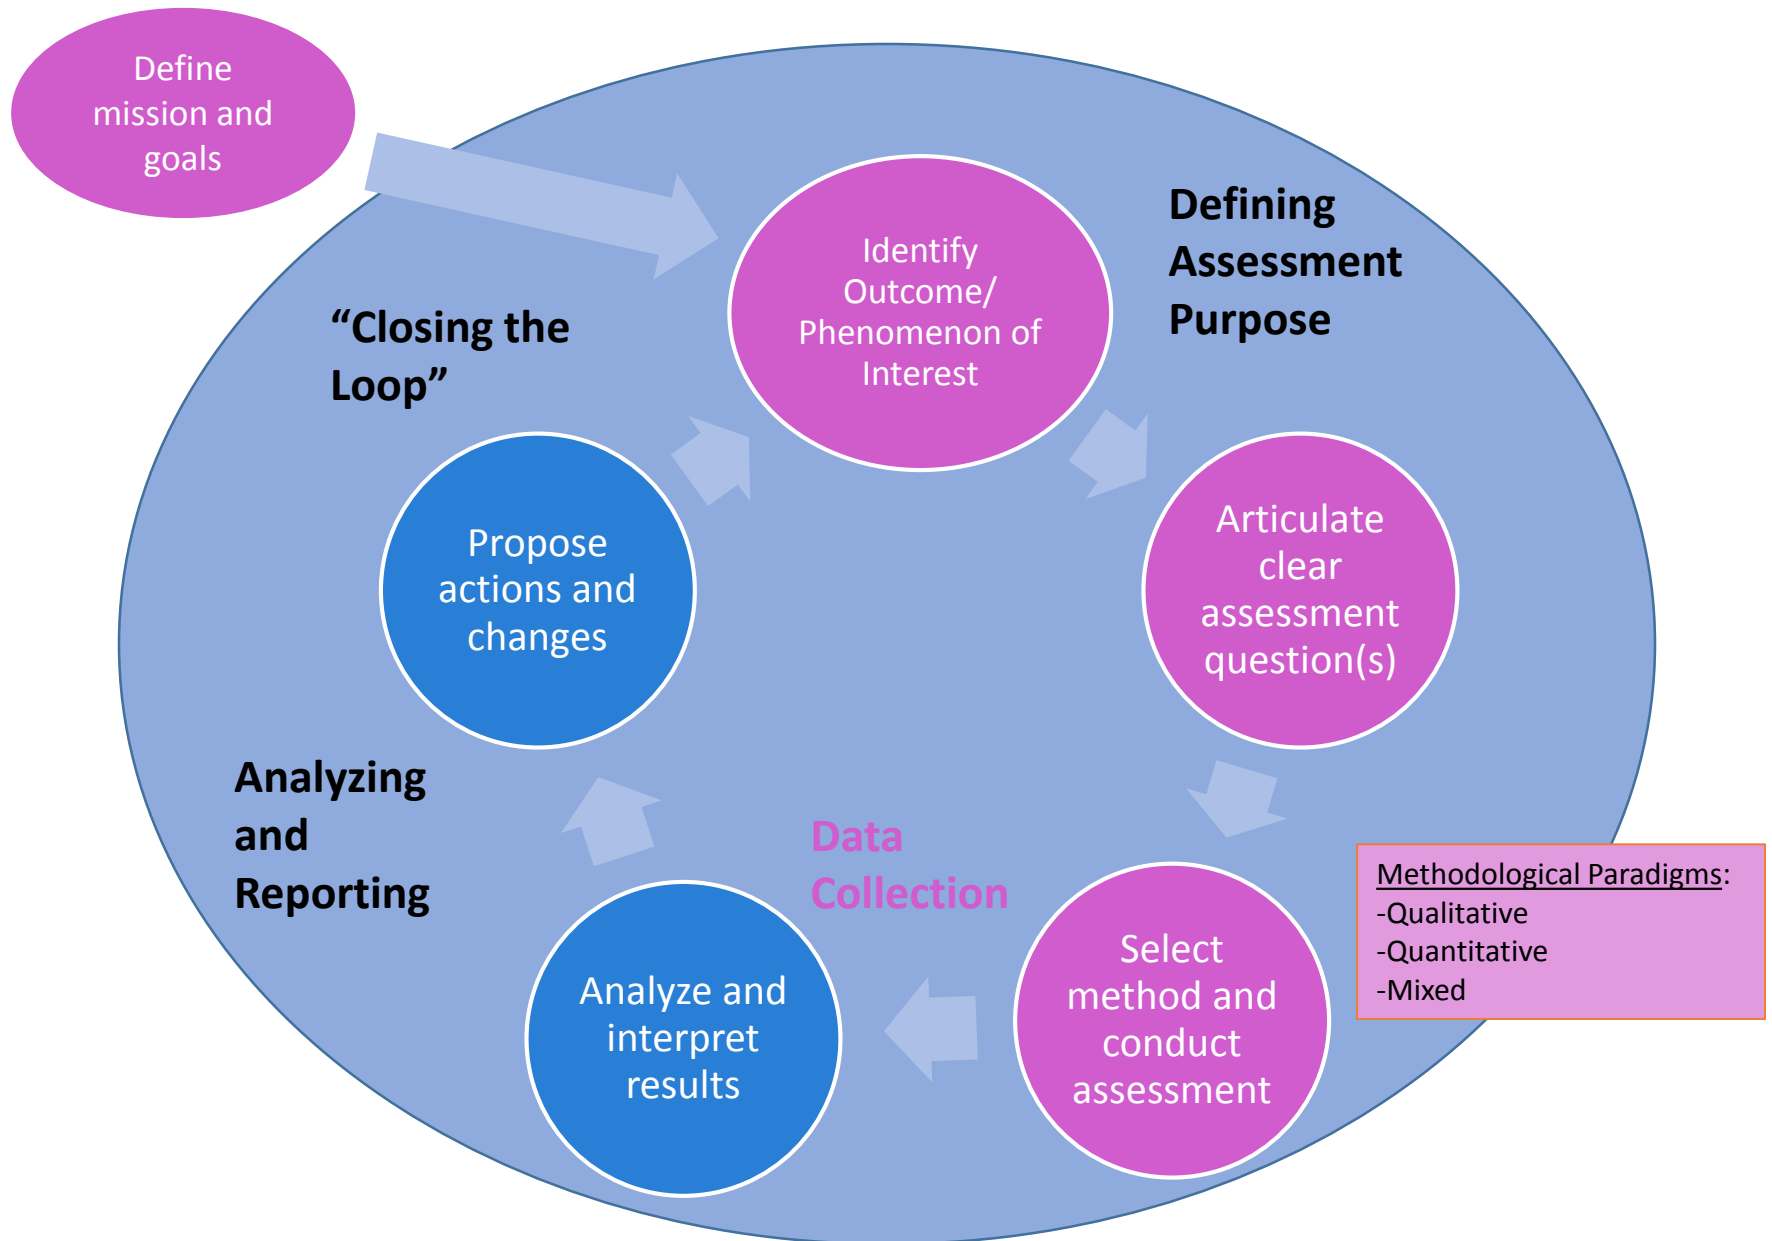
Define mission and goals

Identify Outcome/ Phenomenon of Interest

Defining Assessment Purpose

"Closing the Loop"

Articulate clear assessment question(s)

Propose actions and changes

Analyzing and Reporting

Data Collection

Methodological Paradigms:
-Qualitative
-Quantitative
-Mixed

Select method and conduct assessment

Analyze and interpret results